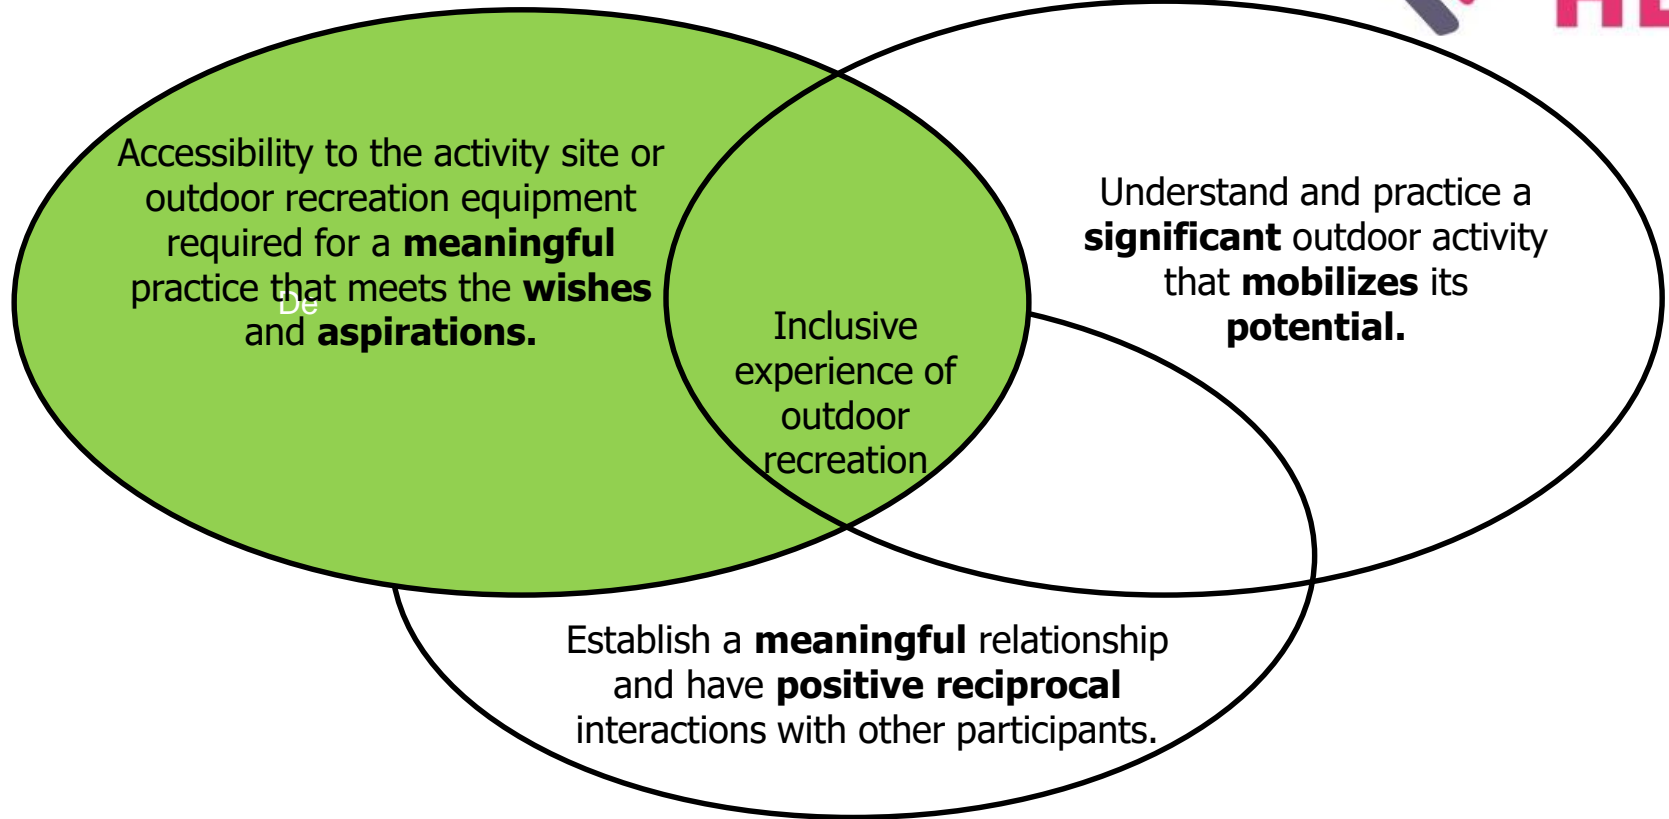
Accessibility to the activity site or outdoor recreation equipment required for a **meaningful** practice that meets the **wishes** and **aspirations.**

De

Understand and practice a **significant** outdoor activity that **mobilizes** its **potential.**

Inclusive experience of outdoor recreation

Establish a **meaningful** relationship and have **positive reciprocal** interactions with other participants.

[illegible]